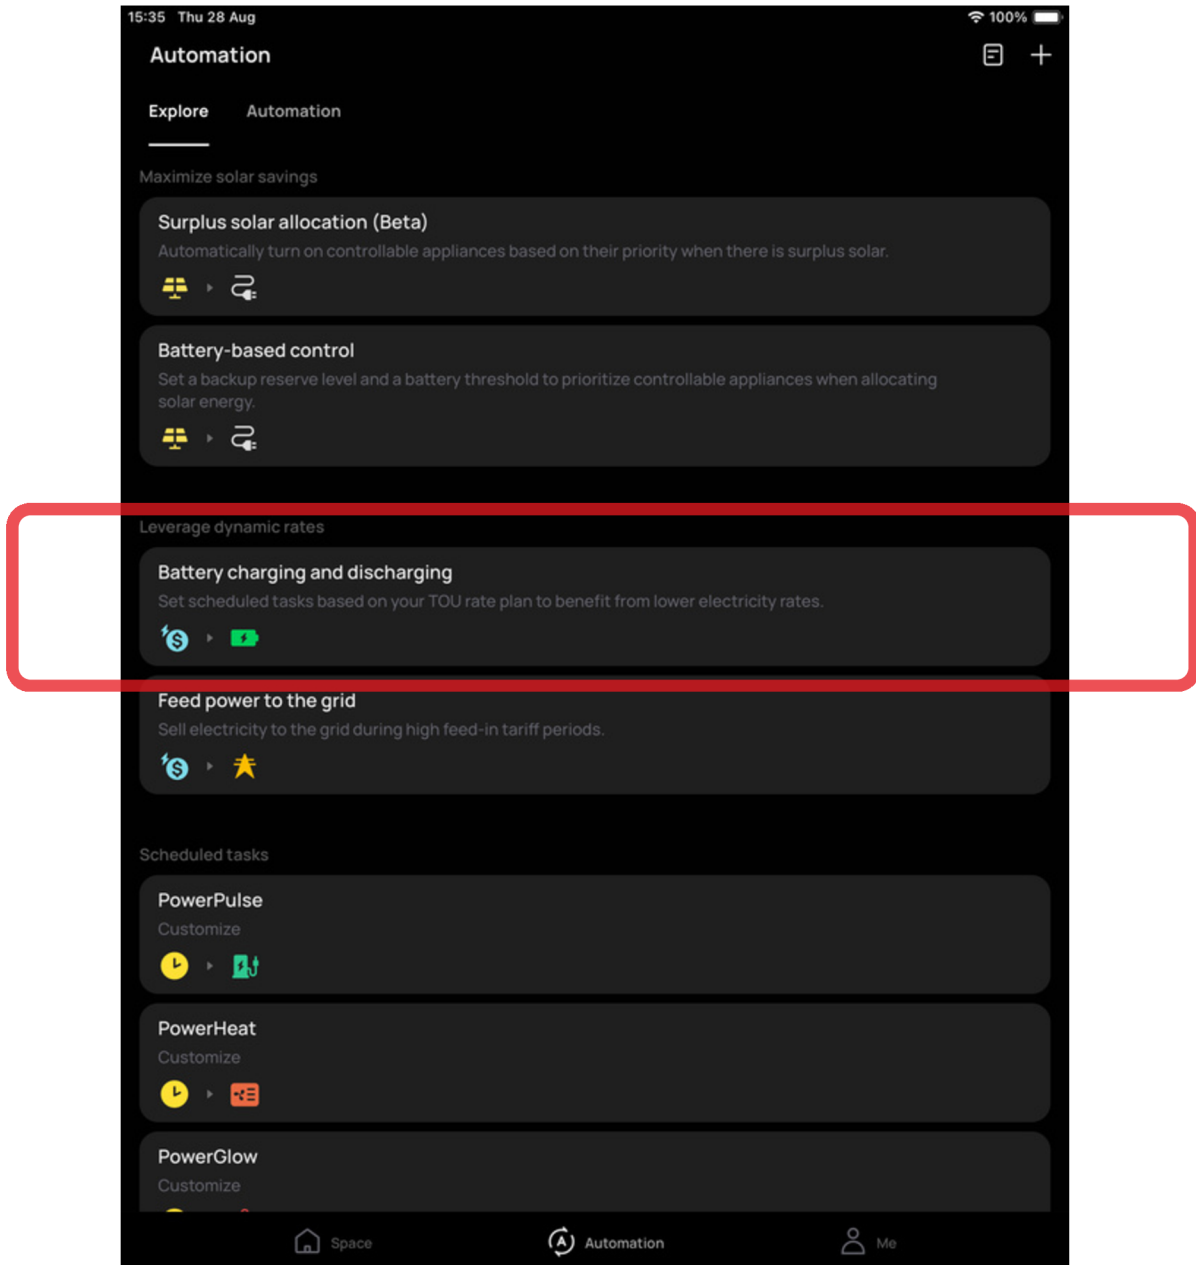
15:35 Thu 28 Aug

100%

Automation

Explore Automation

Maximize solar savings

Surplus solar allocation (Beta)

Automatically turn on controllable appliances based on their priority when there is surplus solar.

Battery-based control

Set a backup reserve level and a battery threshold to prioritize controllable appliances when allocating solar energy.

Leverage dynamic rates

Battery charging and discharging

Set scheduled tasks based on your TOU rate plan to benefit from lower electricity rates.

Feed power to the grid

Sell electricity to the grid during high feed-in tariff periods.

Scheduled tasks

PowerPulse

Customize

PowerHeat

Customize

PowerGlow

Customize

Space Automation Me